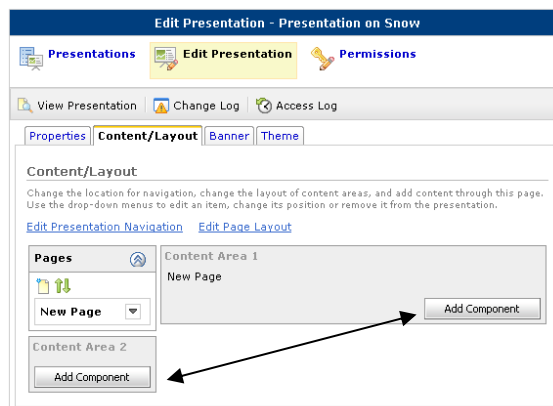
Edit Presentation - Presentation on Snow

Presentations

Edit Presentation

Permissions

View Presentation

Change Log

Access Log

Properties

Content/Layout

Banner

Theme

Content/Layout

Change the location for navigation, change the layout of content areas, and add content through this page. Use the drop-down menus to edit an item, change its position or remove it from the presentation.

Edit Presentation Navigation

Edit Page Layout

Pages

New Page

Content Area 1

New Page

Add Component

Content Area 2

Add Component